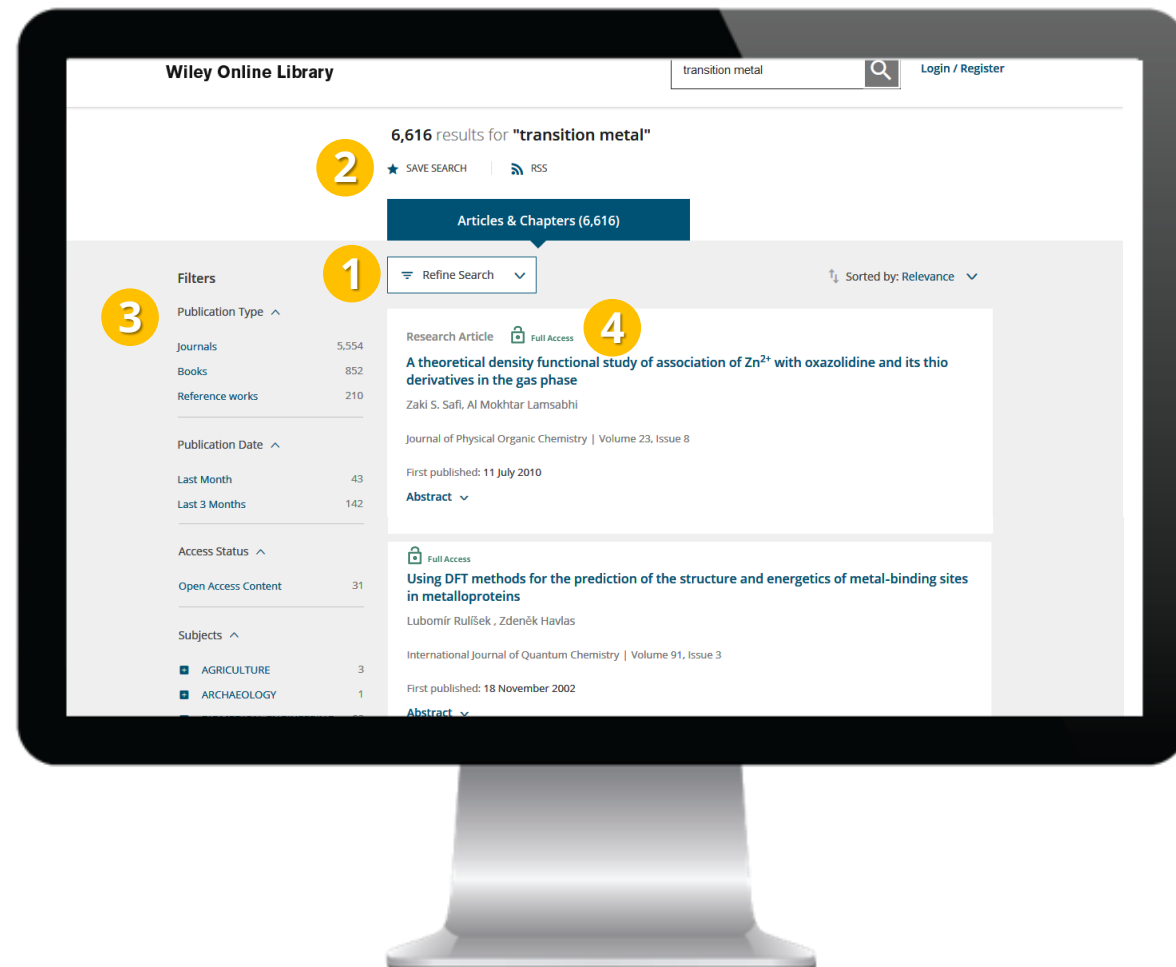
Wiley Online Library

transition metal

Login / Register

6,616 results for "transition metal"

2

SAVE SEARCH

RSS

Articles & Chapters (6,616)

1

Refine Search

Sorted by: Relevance

Filters

3

Publication Type

Journals 5,554

Books 852

Reference works 210

Publication Date

Last Month 43

Last 3 Months 142

Access Status

Open Access Content 31

Subjects

AGRICULTURE 3

ARCHAEOLOGY 1

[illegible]

Research Article Full Access

4

A theoretical density functional study of association of $Zn^{2+}$ with oxazolidine and its thio derivatives in the gas phase

Zaki S. Safi, Al Mokhtar Lamsabhi

Journal of Physical Organic Chemistry | Volume 23, Issue 8

First published: 11 July 2010

Abstract

Full Access

Using DFT methods for the prediction of the structure and energetics of metal-binding sites in metalloproteins

Lubomír Rulíšek , Zdeněk Havlas

International Journal of Quantum Chemistry | Volume 91, Issue 3

First published: 18 November 2002

Abstract